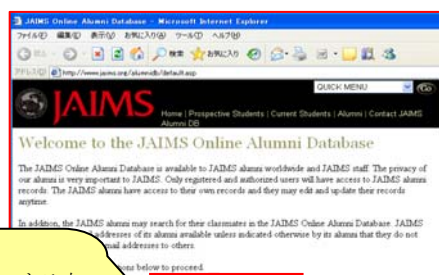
JAIMS Online Alumni Database - Microsoft Internet Explorer

ファイル(F) 編集(E) 表示(V) お気に入り(A) ツール(T) ヘルプ(H)

戻る 検索 お気に入り

アドレス(D) http://www.jaims.org/alumnidb/default.asp

QUICK MENU

Go

JAIMS

Home | Prospective Students | Current Students | Alumni | Contact JAIMS

Alumni DB

Welcome to the JAIMS Online Alumni Database

The JAIMS Online Alumni Database is available to JAIMS alumni worldwide and JAIMS staff. The privacy of our alumni is very important to JAIMS. Only registered and authorized users will have access to JAIMS alumni records. The JAIMS alumni have access to their own records and they may edit and update their records anytime.

In addition, the JAIMS alumni may search for their classmates in the JAIMS Online Alumni Database. JAIMS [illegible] addresses of its alumni available unless indicated otherwise by its alumni that they do not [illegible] mail addresses to others.

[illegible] ions below to proceed.